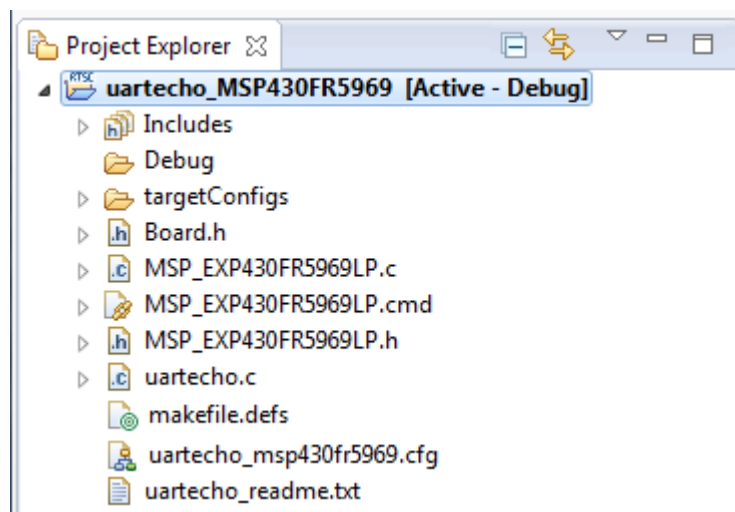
Project Explorer ☒

RTSC uartecho_MSP430FR5969 [Active - Debug]
Includes
Debug
targetConfigs
Board.h
MSP_EXP430FR5969LP.c
MSP_EXP430FR5969LP.cmd
MSP_EXP430FR5969LP.h
uartecho.c
makefile.defs
uartecho_msp430fr5969.cfg
uartecho_readme.txt